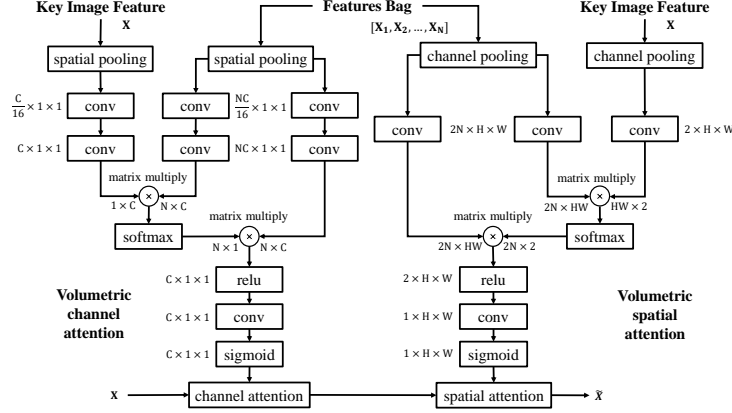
Key Image Feature
X

Features Bag
$[X_1, X_2, \ldots, X_N]$

Key Image Feature
X

spatial pooling

spatial pooling

channel pooling

channel pooling

$\frac{C}{16} \times 1 \times 1$

conv

conv

$\frac{NC}{16} \times 1 \times 1$

conv

$C \times 1 \times 1$

conv

conv

$NC \times 1 \times 1$

conv

conv

$2N \times H \times W$

conv

conv

$2 \times H \times W$

matrix multiply

$1 \times C$

$N \times C$

matrix multiply

$2N \times HW$

$HW \times 2$

softmax

matrix multiply

$N \times 1$

$N \times C$

matrix multiply

$2N \times HW$

$2N \times 2$

softmax

$C \times 1 \times 1$

relu

$2 \times H \times W$

relu

Volumetric channel attention

$C \times 1 \times 1$

conv

$1 \times H \times W$

conv

Volumetric spatial attention

$C \times 1 \times 1$

sigmoid

$1 \times H \times W$

sigmoid

X

channel attention

spatial attention

$\tilde{X}$